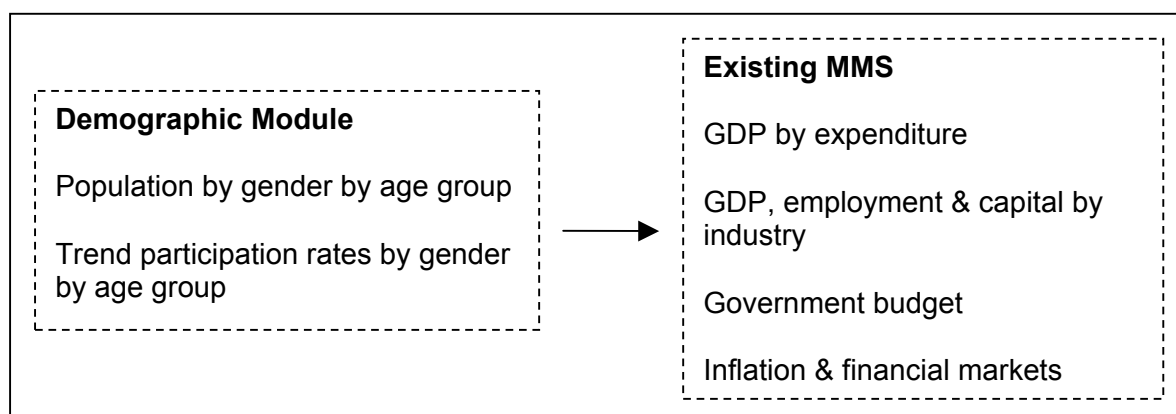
Demographic Module

Population by gender by age group

Trend participation rates by gender by age group

Existing MMS

GDP by expenditure

GDP, employment & capital by industry

Government budget

Inflation & financial markets